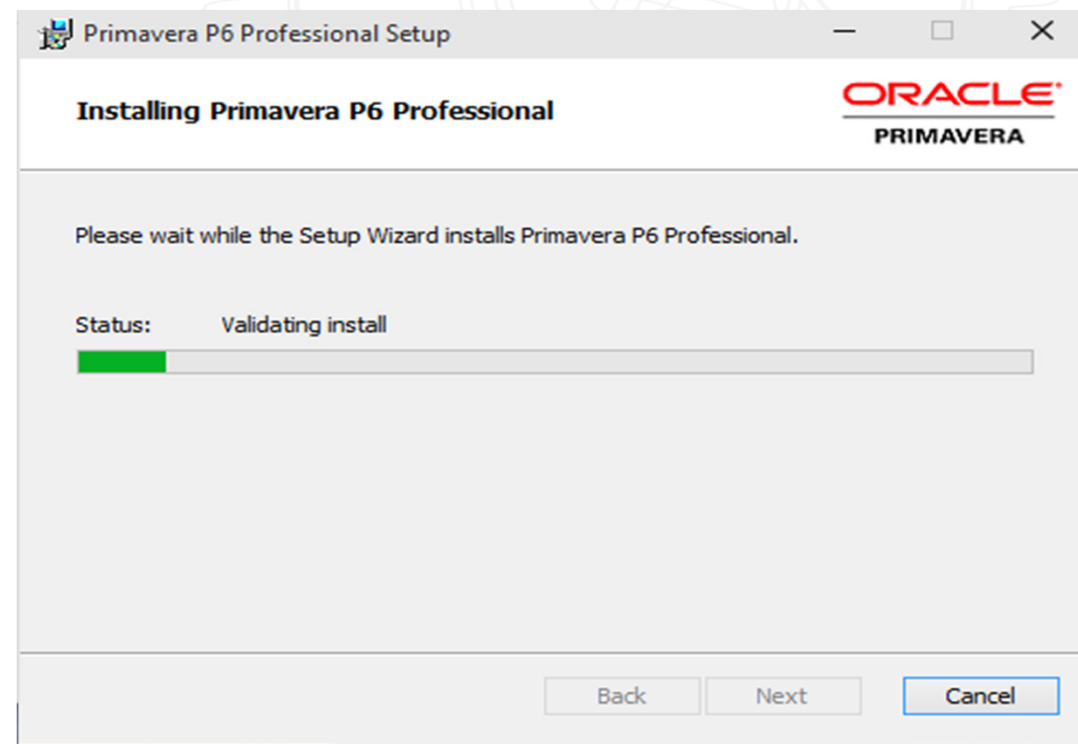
Primavera P6 Professional Setup

Installing Primavera P6 Professional

ORACLE
PRIMAVERA

Please wait while the Setup Wizard installs Primavera P6 Professional.

Status: Validating install

Back Next Cancel